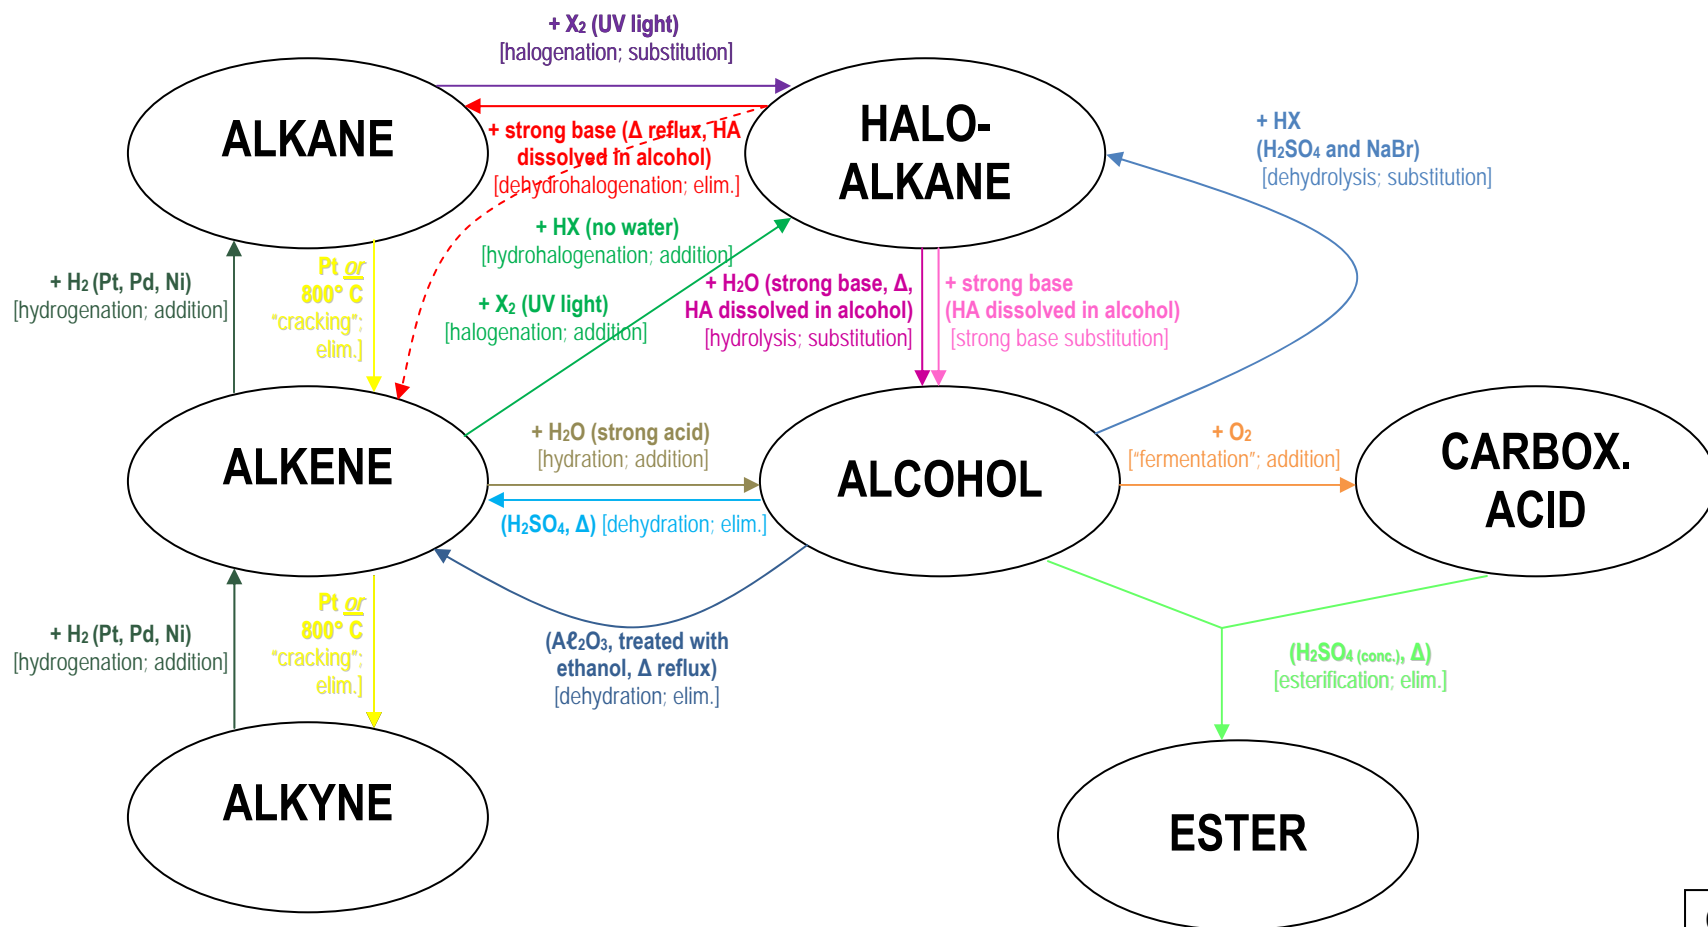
+ $X_2$ (UV light)
[halogenation; substitution]

ALKANE

HALO-ALKANE

+ strong base (Δ reflux, HA dissolved in alcohol)
[dehydrohalogenation; elim.]

+ HX
($H_2SO_4$ and NaBr)
[dehydrolysis; substitution]

+ HX (no water)
[hydrohalogenation; addition]

+ $H_2$ (Pt, Pd, Ni)
[hydrogenation; addition]

Pt or 800° C "cracking"; elim.]

+ $X_2$ (UV light)
[halogenation; addition]

+ $H_2O$ (strong base, Δ, HA dissolved in alcohol)
[hydrolysis; substitution]

+ strong base
(HA dissolved in alcohol)
[strong base substitution]

ALKENE

+ $H_2O$ (strong acid)
[hydration; addition]

($H_2SO_4$, Δ) [dehydration; elim.]

ALCOHOL

+ $O_2$
["fermentation"; addition]

CARBOX. ACID

+ $H_2$ (Pt, Pd, Ni)
[hydrogenation; addition]

Pt or 800° C "cracking"; elim.]

($Aℓ_2O_3$, treated with ethanol, Δ reflux)
[dehydration; elim.]

($H_2SO_4$ (conc.), Δ)
[esterification; elim.]

ALKYNE

ESTER